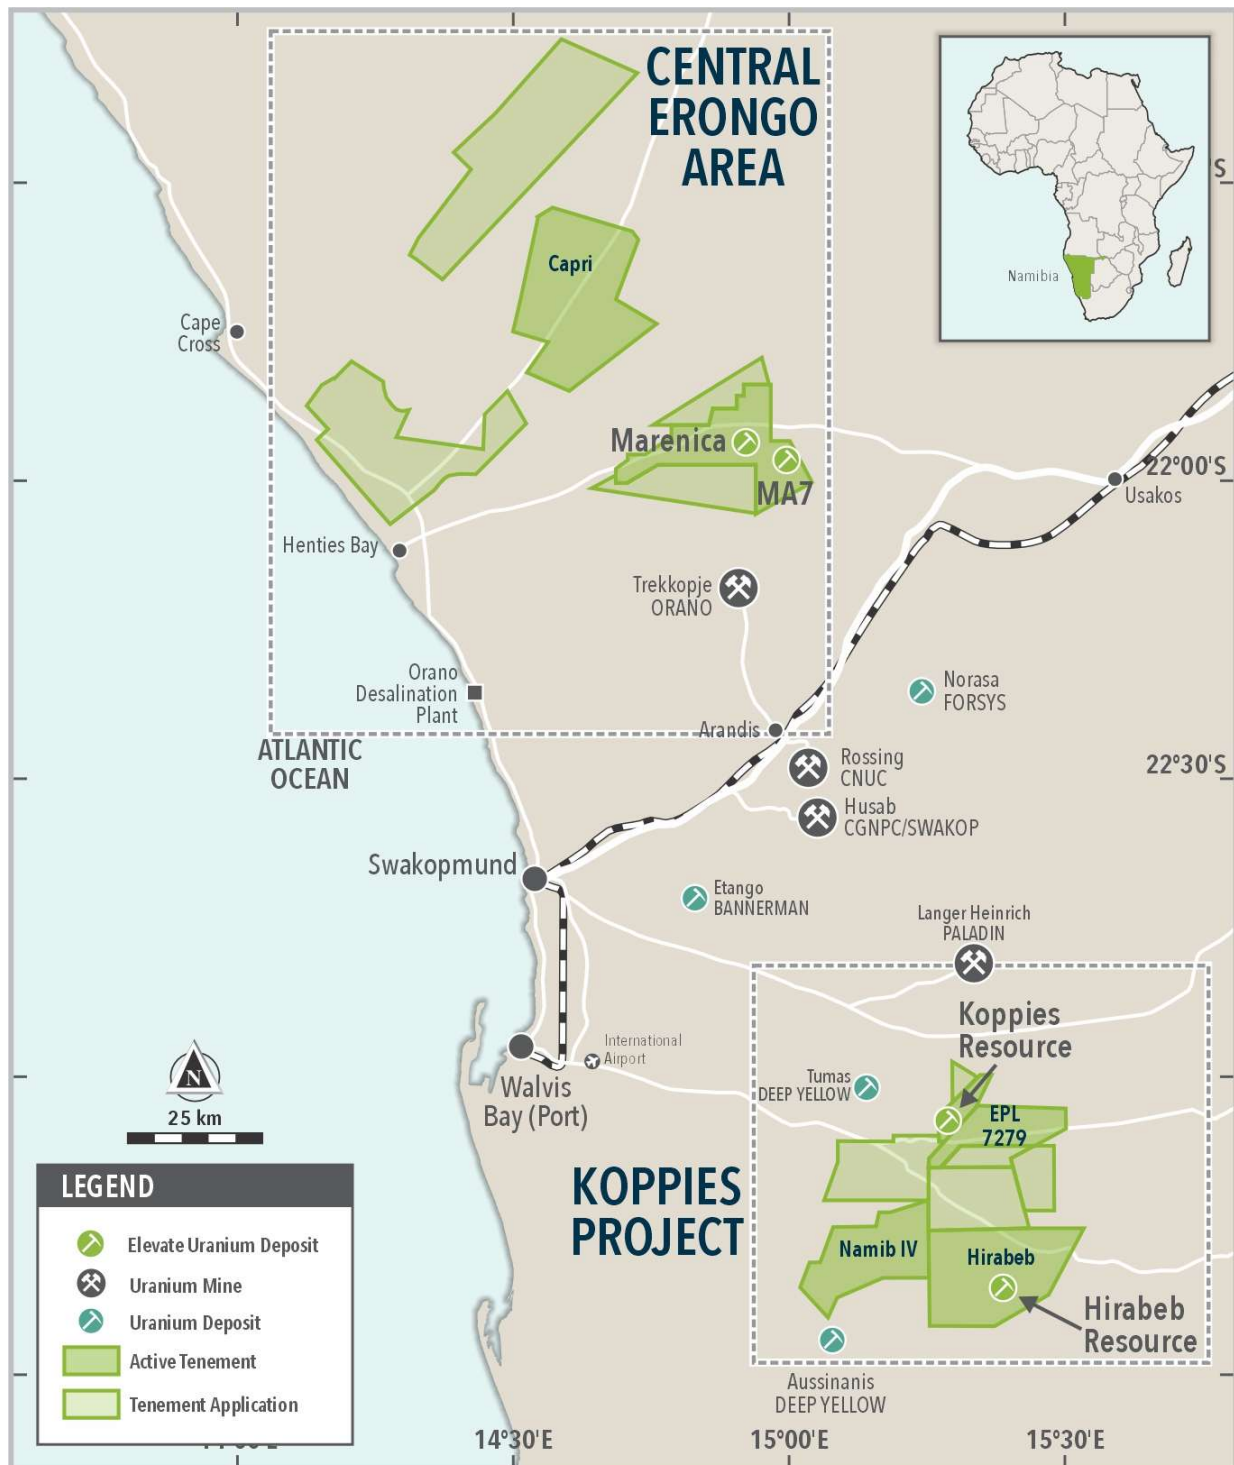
CENTRAL ERONGO AREA

Namibia

S

Capri

Cape Cross

Marenica

MA7

22°00'S

Usakos

Henties Bay

Trekkopje ORANO

Orano Desalination Plant

Norasa FORSYS

Arandis

ATLANTIC OCEAN

Rossing CNUC

22°30'S

Husab CGNPC/SWAKOP

Swakopmund

Etango BANNERMAN

Langer Heinrich PALADIN

Koppies Resource

International Airport

Walvis Bay (Port)

Tumas DEEP YELLOW

EPL 7279

N

25 km

KOPPIES PROJECT

Namib IV

Hirabeb

Hirabeb Resource

LEGEND

Elevate Uranium Deposit

Uranium Mine

Uranium Deposit

Active Tenement

Tenement Application

Aussinanis DEEP YELLOW

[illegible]

14°30'E

15°00'E

15°30'E